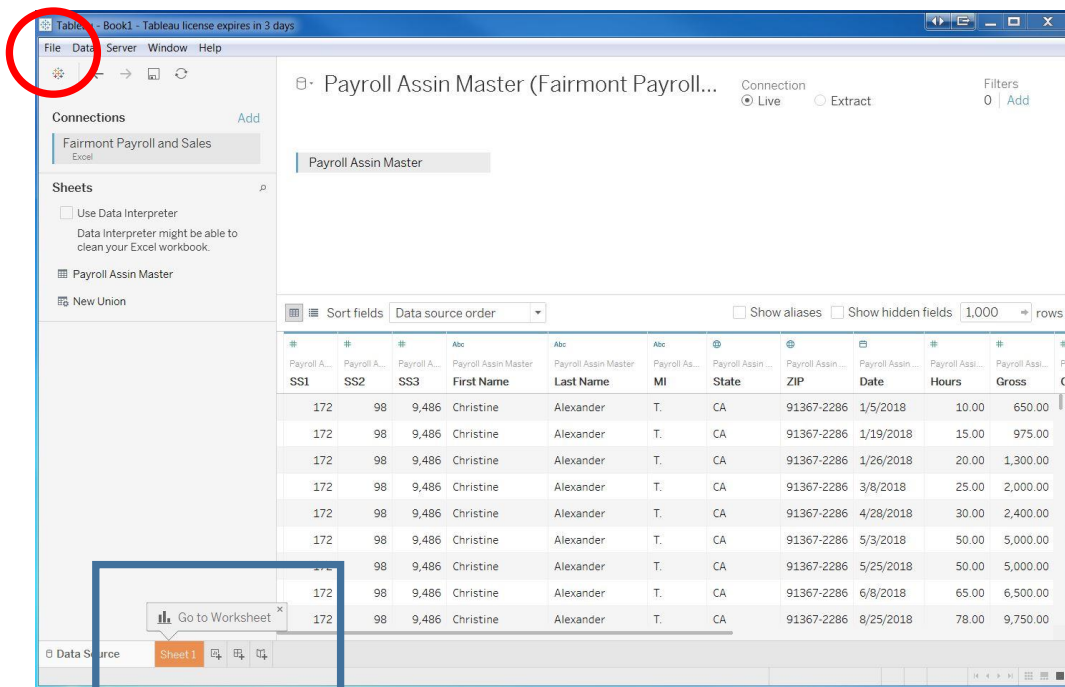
Table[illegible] - Book1 - Tableau license expires in 3 days

File Data Server Window Help

Payroll Assin Master (Fairmont Payroll...

Connection
Live Extract

Filters
0 | Add

Connections Add

Fairmont Payroll and Sales
Excel

Payroll Assin Master

Sheets

Use Data Interpreter

Data Interpreter might be able to clean your Excel workbook.

Payroll Assin Master

New Union

Sort fields Data source order

Show aliases Show hidden fields 1,000 rows

| Payroll A... SS1 | Payroll A... SS2 | Payroll A... SS3 | Payroll Assin Master First Name | Payroll Assin Master Last Name | Payroll As... MI | Payroll Assin ... State | Payroll Assin ... ZIP | Payroll Assin ... Date | Payroll Assi... Hours | Payroll Assi... Gross |
|---|---|---|---|---|---|---|---|---|---|---|
| 172 | 98 | 9,486 | Christine | Alexander | T. | CA | 91367-2286 | 1/5/2018 | 10.00 | 650.00 |
| 172 | 98 | 9,486 | Christine | Alexander | T. | CA | 91367-2286 | 1/19/2018 | 15.00 | 975.00 |
| 172 | 98 | 9,486 | Christine | Alexander | T. | CA | 91367-2286 | 1/26/2018 | 20.00 | 1,300.00 |
| 172 | 98 | 9,486 | Christine | Alexander | T. | CA | 91367-2286 | 3/8/2018 | 25.00 | 2,000.00 |
| 172 | 98 | 9,486 | Christine | Alexander | T. | CA | 91367-2286 | 4/28/2018 | 30.00 | 2,400.00 |
| 172 | 98 | 9,486 | Christine | Alexander | T. | CA | 91367-2286 | 5/3/2018 | 50.00 | 5,000.00 |
| 172 | 98 | 9,486 | Christine | Alexander | T. | CA | 91367-2286 | 5/25/2018 | 50.00 | 5,000.00 |
| 172 | 98 | 9,486 | Christine | Alexander | T. | CA | 91367-2286 | 6/8/2018 | 65.00 | 6,500.00 |
| 172 | 98 | 9,486 | Christine | Alexander | T. | CA | 91367-2286 | 8/25/2018 | 78.00 | 9,750.00 |

Go to Worksheet

Data Source Sheet 1